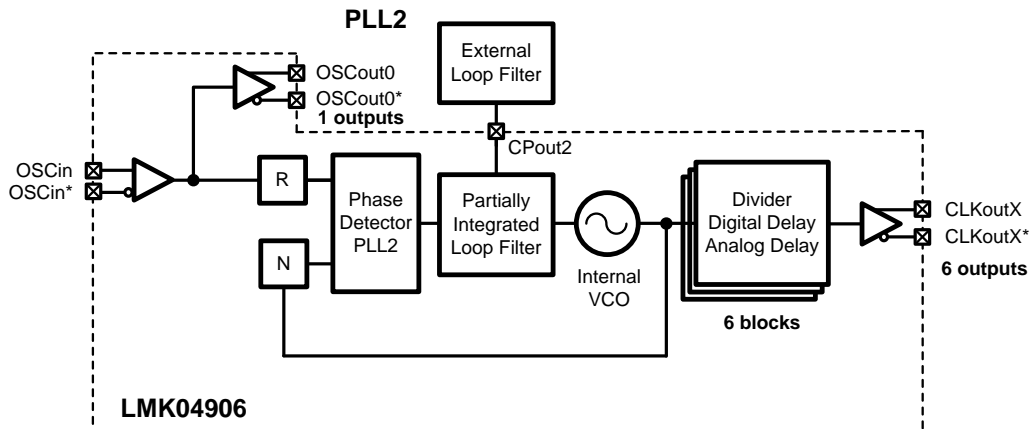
PLL2

External Loop Filter

OSCout0
OSCout0*
1 outputs

CPout2

OSCin
OSCin*

R

Phase Detector PLL2

Partially Integrated Loop Filter

Divider Digital Delay Analog Delay

CLKoutX
CLKoutX*
6 outputs

N

Internal VCO

6 blocks

LMK04906